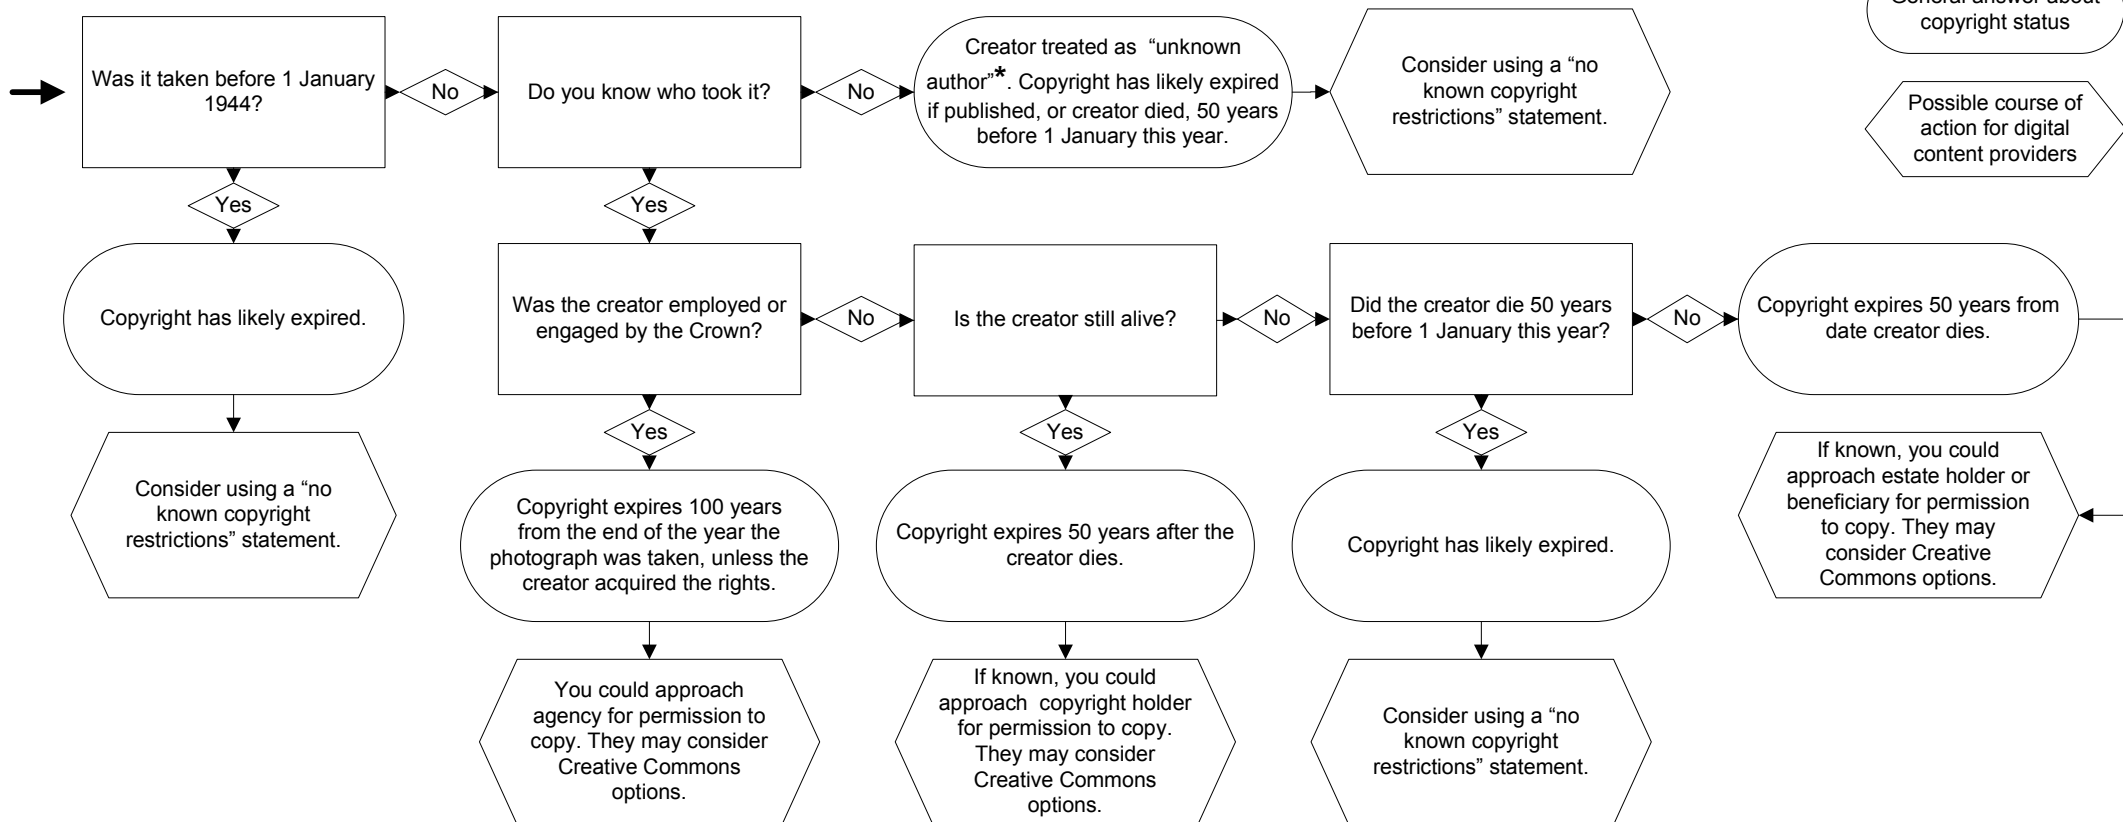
General answer about copyright status

Possible course of action for digital content providers

Was it taken before 1 January 1944?

No

Do you know who took it?

No

Creator treated as "unknown author"*. Copyright has likely expired if published, or creator died, 50 years before 1 January this year.

Consider using a "no known copyright restrictions" statement.

Yes

Copyright has likely expired.

Consider using a "no known copyright restrictions" statement.

Yes

Was the creator employed or engaged by the Crown?

No

Is the creator still alive?

No

Did the creator die 50 years before 1 January this year?

No

Copyright expires 50 years from date creator dies.

If known, you could approach estate holder or beneficiary for permission to copy. They may consider Creative Commons options.

Yes

Copyright expires 100 years from the end of the year the photograph was taken, unless the creator acquired the rights.

You could approach agency for permission to copy. They may consider Creative Commons options.

Yes

Copyright expires 50 years after the creator dies.

If known, you could approach copyright holder for permission to copy. They may consider Creative Commons options.

Yes

Copyright has likely expired.

Consider using a "no known copyright restrictions" statement.